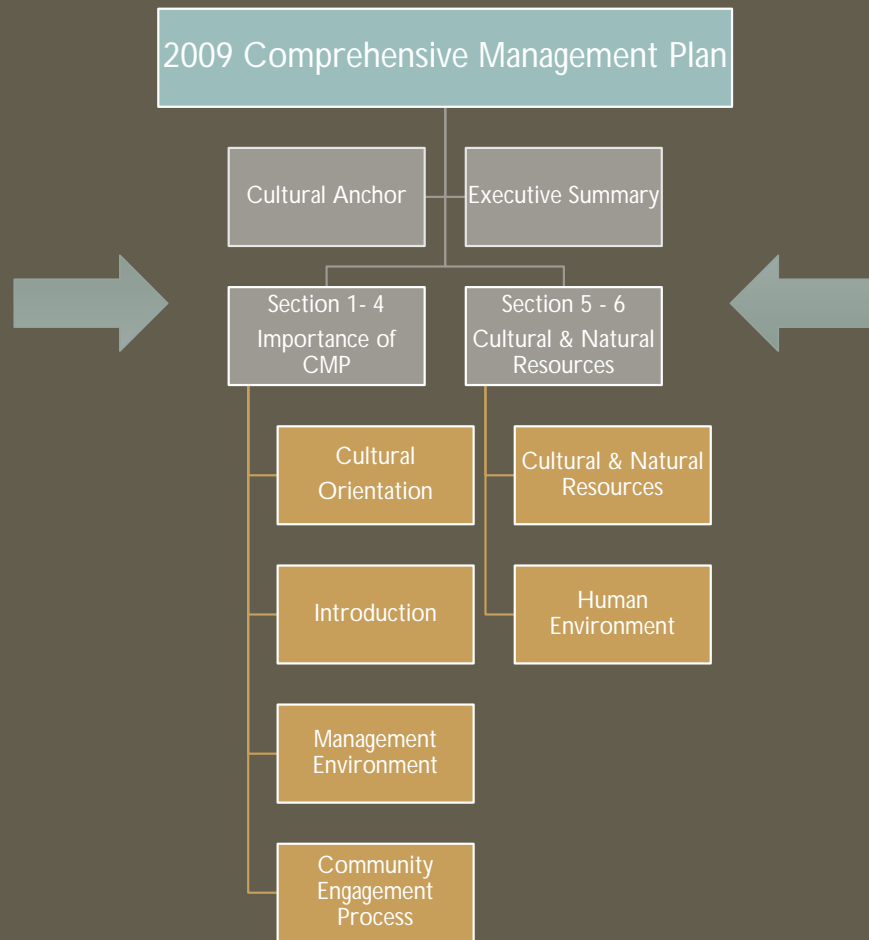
2009 Comprehensive Management Plan

Cultural Anchor

Executive Summary

Section 1- 4
Importance of CMP

Section 5 - 6
Cultural & Natural Resources

Cultural Orientation

Introduction

Management Environment

Community Engagement Process

Cultural & Natural Resources

Human Environment